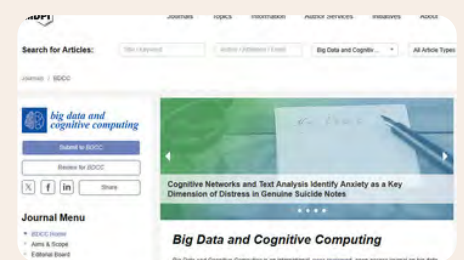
MDPI Journals Topics Information Author Services Initiatives About

Search for Articles: Title / Keyword Author / Affiliation / Email Big Data and Cognitive ... All Article Types

Journals / BDCC

big data and cognitive computing

Submit to BDCC

Review for BDCC

Share

Journal Menu

BDCC Home
Aims & Scope
Editorial Board

Cognitive Networks and Text Analysis Identify Anxiety as a Key Dimension of Distress in Genuine Suicide Notes

Big Data and Cognitive Computing

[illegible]